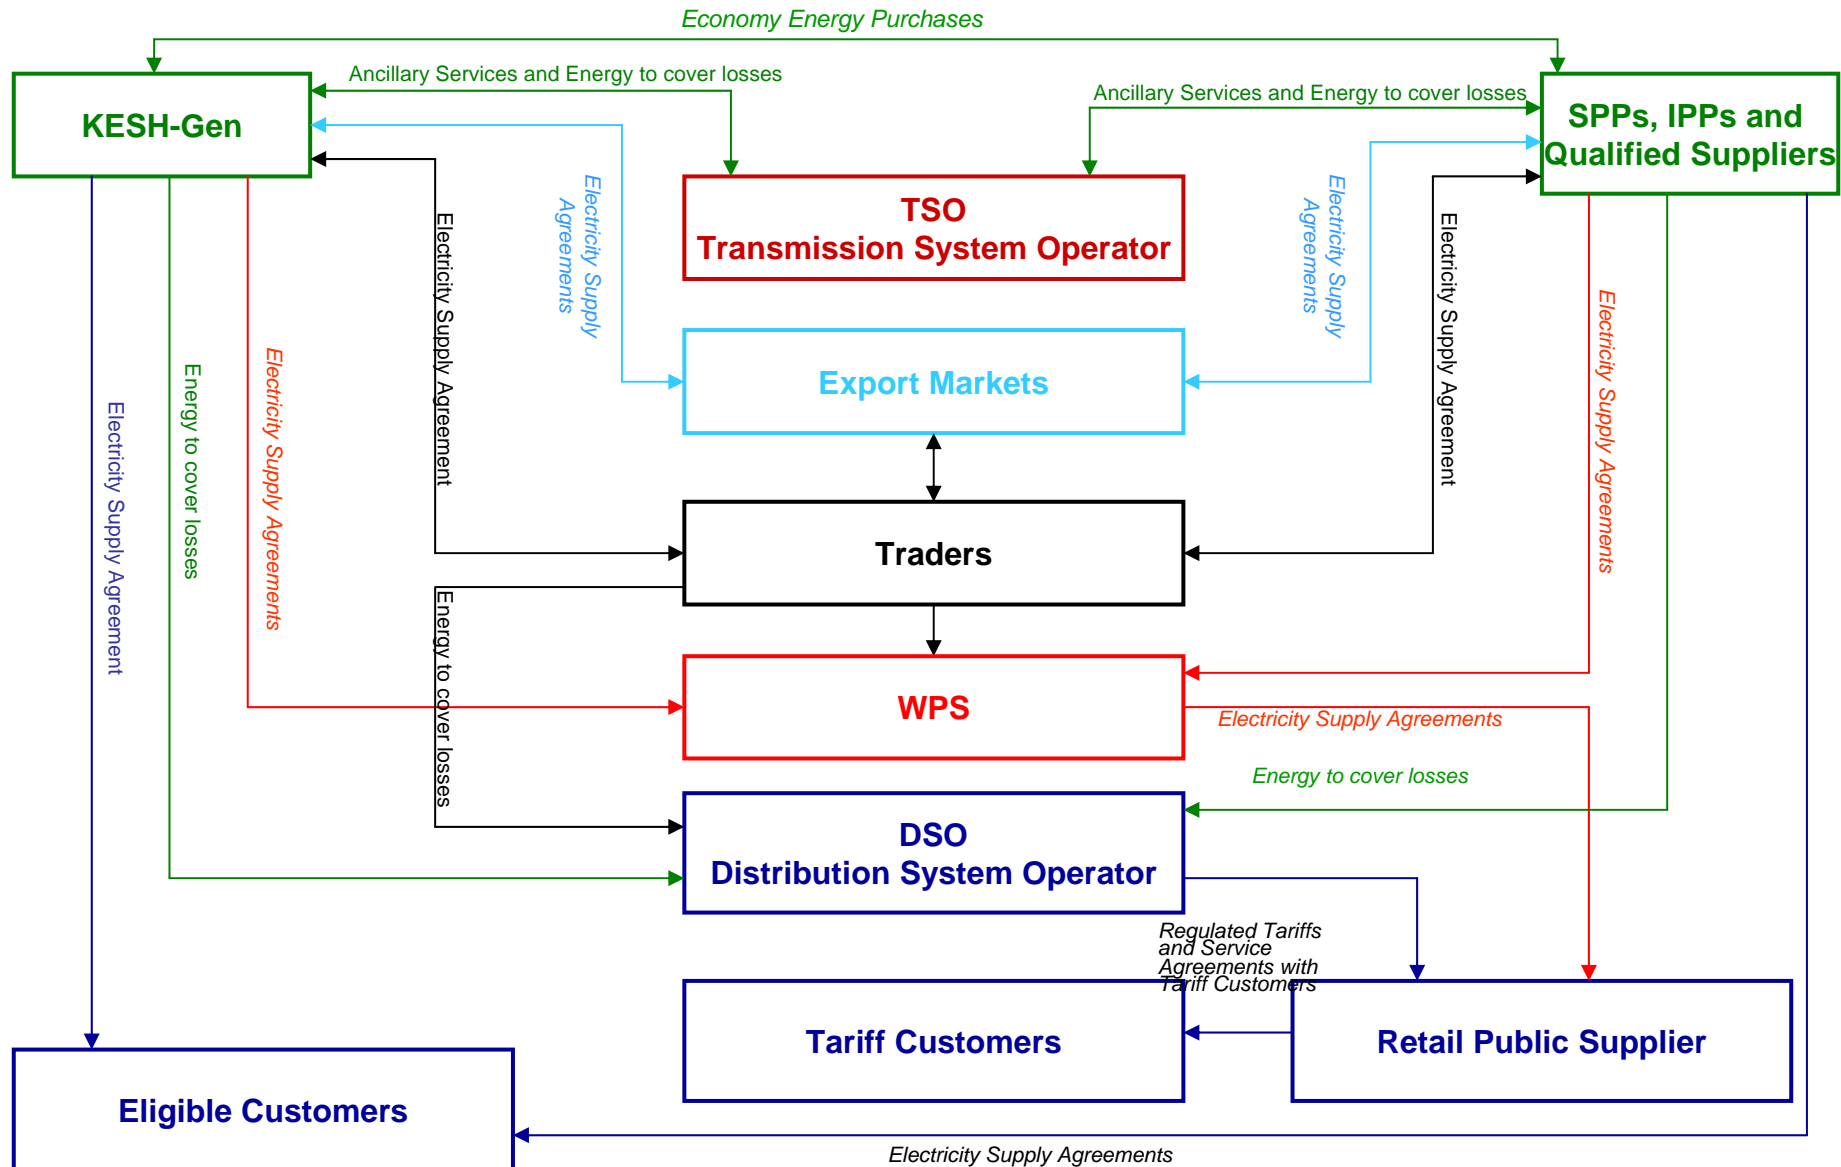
Economy Energy Purchases

KESH-Gen

Ancillary Services and Energy to cover losses

Ancillary Services and Energy to cover losses

SPPs, IPPs and Qualified Suppliers

TSO
Transmission System Operator

Electricity Supply Agreement

Electricity Supply Agreements

Electricity Supply Agreements

Electricity Supply Agreement

Export Markets

Electricity Supply Agreement

Energy to cover losses

Electricity Supply Agreements

Electricity Supply Agreements

Traders

Energy to cover losses

WPS

Electricity Supply Agreements

Energy to cover losses

DSO
Distribution System Operator

Regulated Tariffs and Service Agreements with Tariff Customers

Tariff Customers

Retail Public Supplier

Eligible Customers

Electricity Supply Agreements